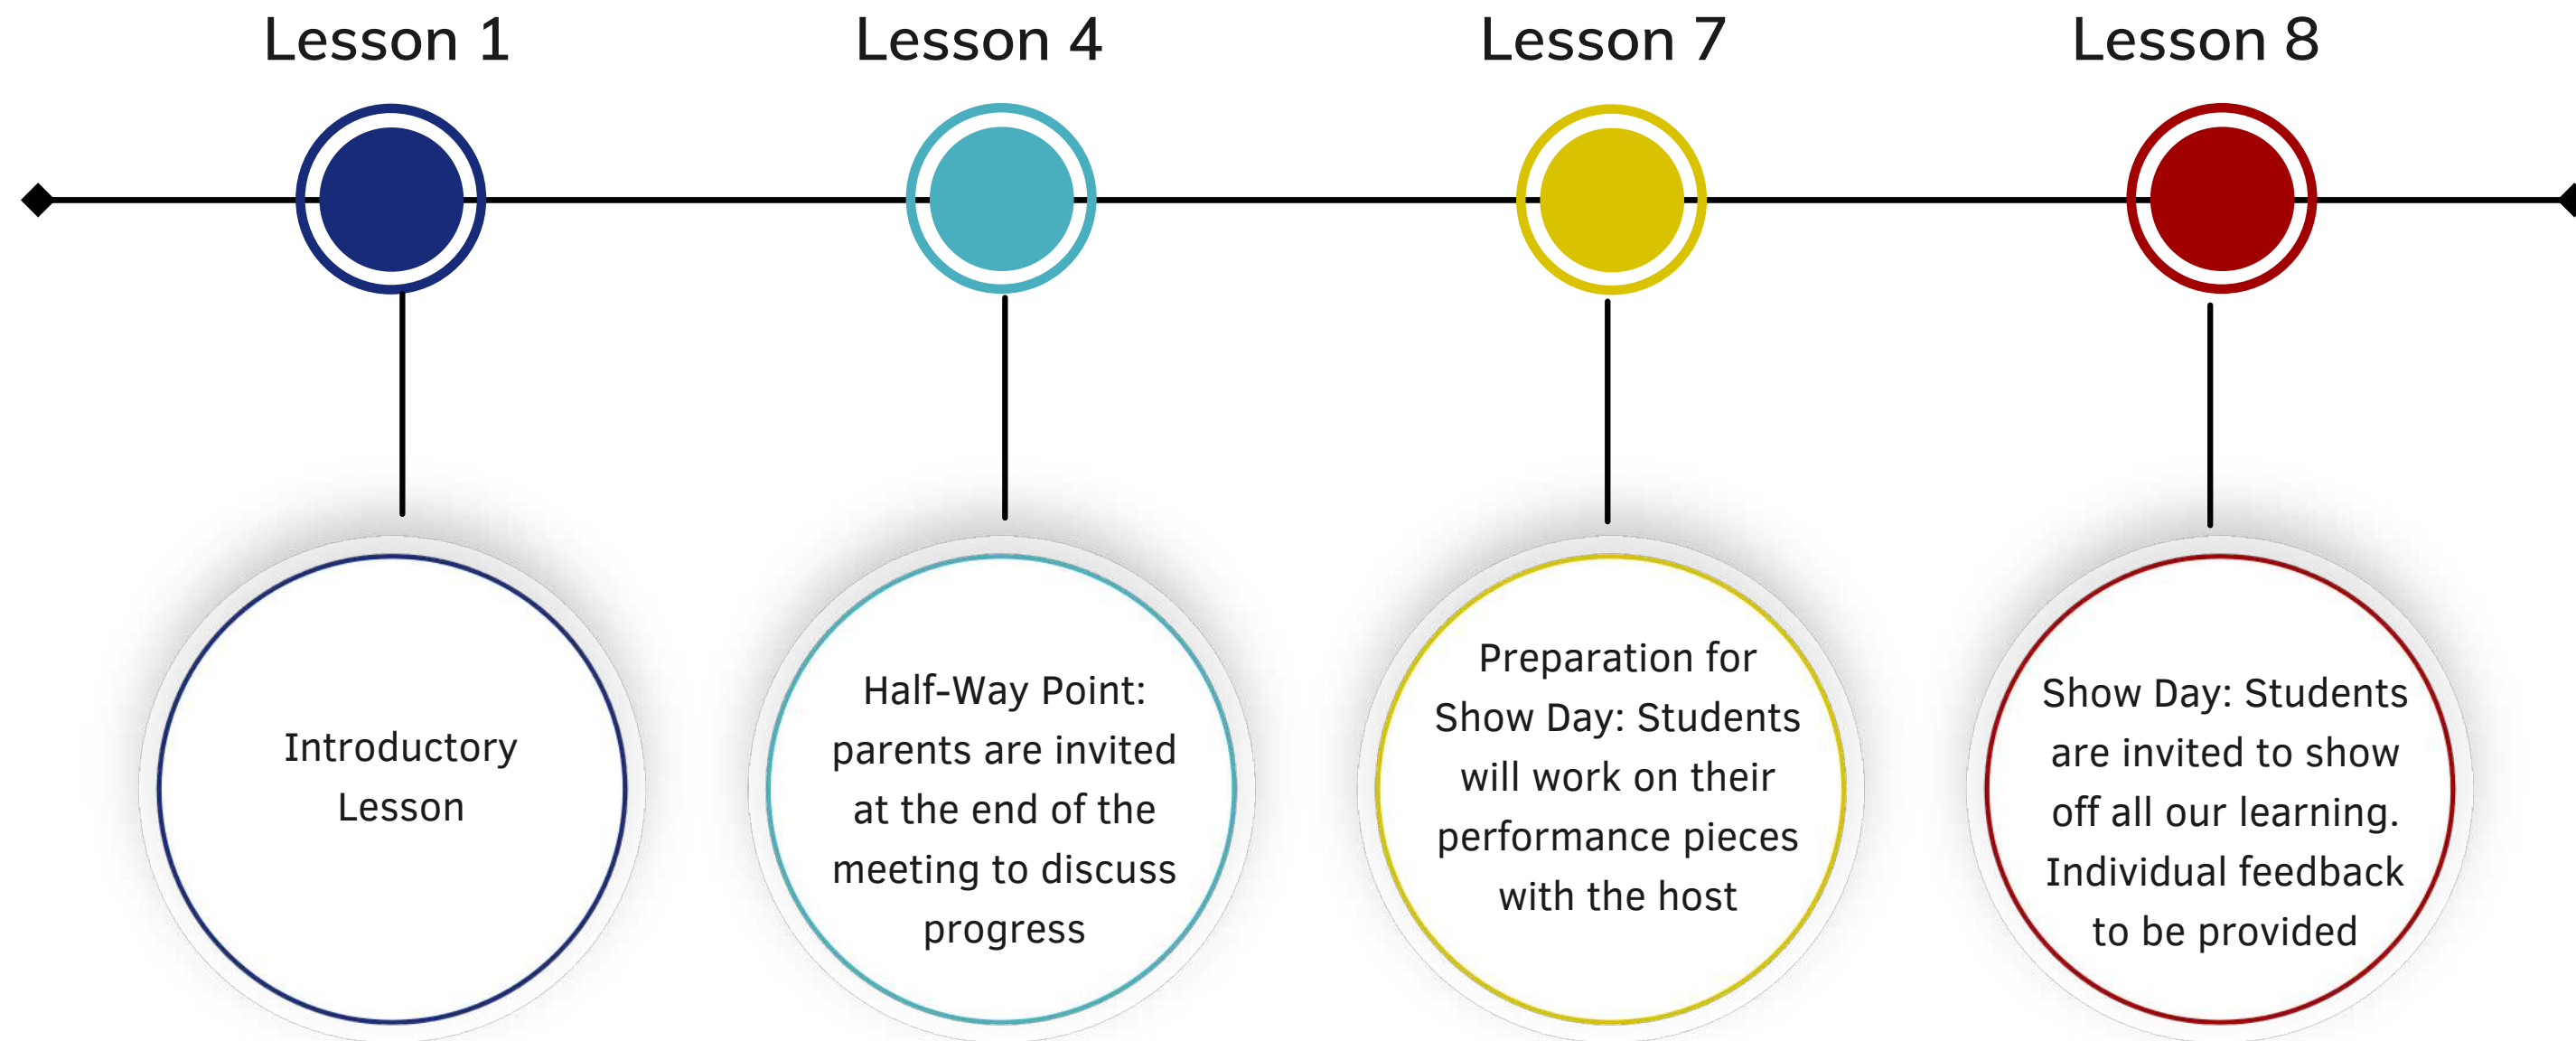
Lesson 1

Introductory Lesson

Lesson 4

Half-Way Point: parents are invited at the end of the meeting to discuss progress

Lesson 7

Preparation for Show Day: Students will work on their performance pieces with the host

Lesson 8

Show Day: Students are invited to show off all our learning. Individual feedback to be provided